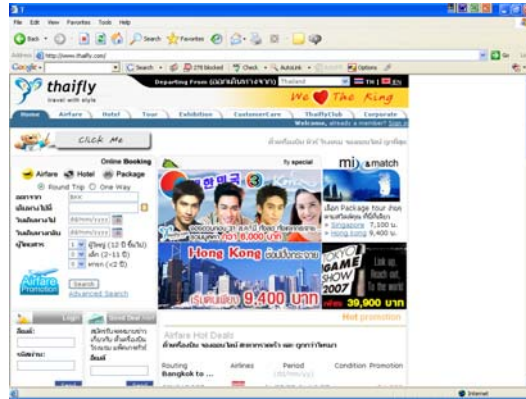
File Edit View Favorites Tools Help

Back Search Favorites

Address http://www.thaifly.com/ Go Links

Google Search 279 blocked Check AutoLink Options

thaifly
travel with style

Departing From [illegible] Thailand TH EN

We ♥ The King

Home Airfare Hotel Tour Exhibition CustomerCare ThaiflyClub Corporate

Welcome, already a member? Sign in

Click Me

Online Booking

Airfare Hotel Package

Round Trip One Way

BKK

dd/mm/yyyy

dd/mm/yyyy

1 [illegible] (12 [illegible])

0 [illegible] (2-11 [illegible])

0 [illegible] (<2 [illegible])

Airfare Promotion

Search

Advanced Search

Fly special

mix & match

Hong Kong

9,400 บาท

Singapore 7,100 บ.

Hong Kong 9,400 บ.

TOKYO GAME SHOW 2007

39,900 บาท

Hot promotion

Login

Airfare Hot Deals

Routing Airlines Period Condition Promotion

Bangkok to ...

Internet